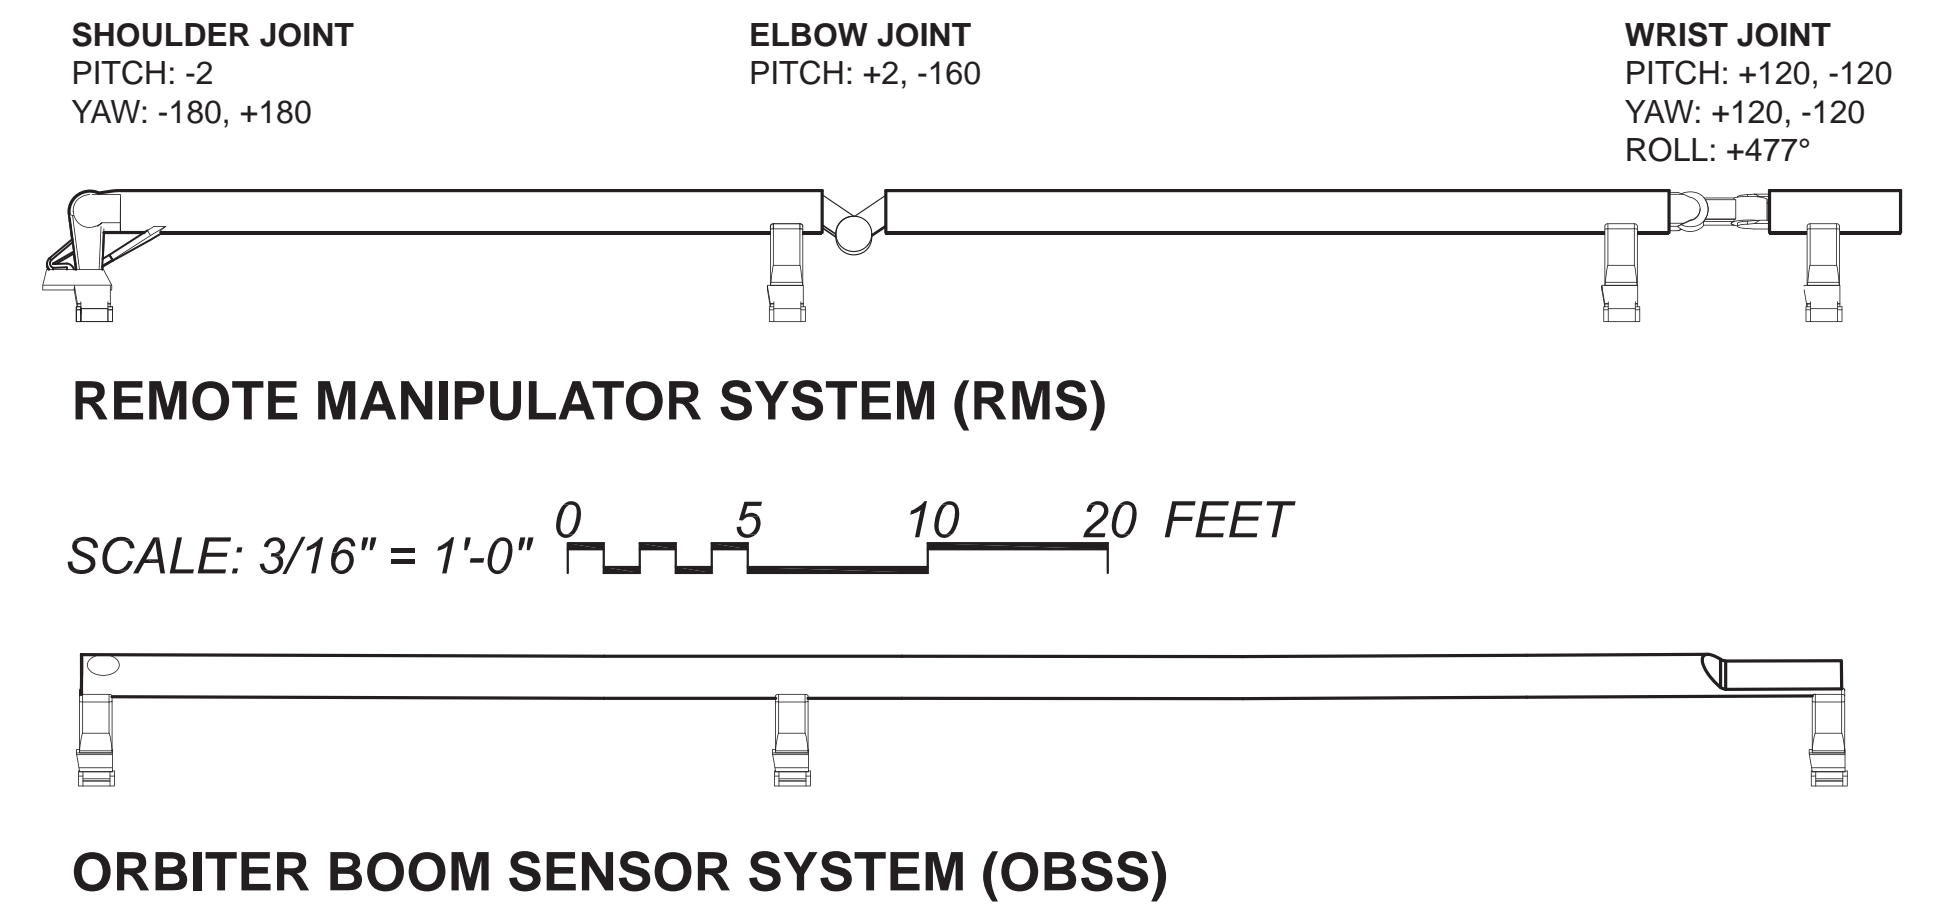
SHOULDER JOINT
PITCH: -2
YAW: -180, +180

ELBOW JOINT
PITCH: +2, -160

WRIST JOINT
PITCH: +120, -120
YAW: +120, -120
ROLL: +477°

REMOTE MANIPULATOR SYSTEM (RMS)

SCALE: 3/16" = 1'-0" 0 5 10 20 FEET

ORBITER BOOM SENSOR SYSTEM (OBSS)